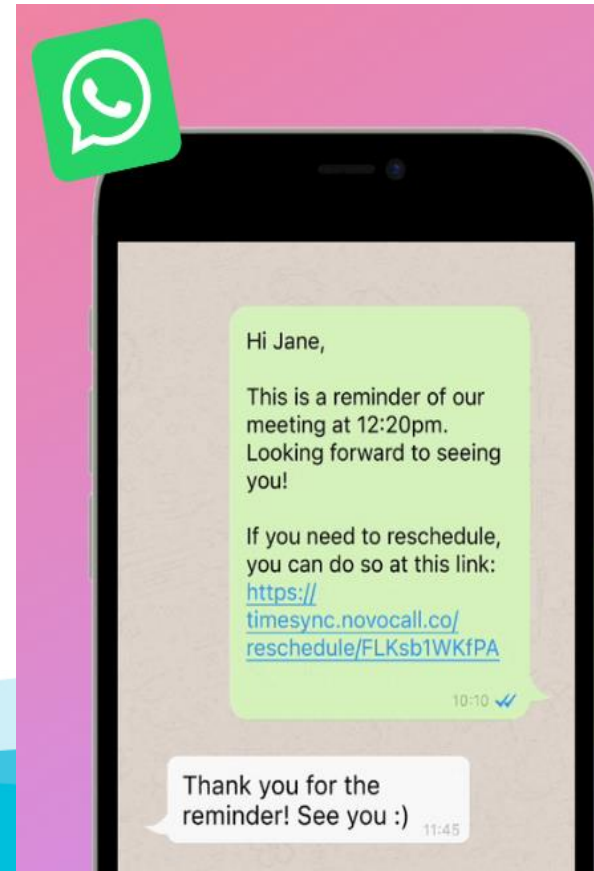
Hi Jane,

This is a reminder of our meeting at 12:20pm. Looking forward to seeing you!

If you need to reschedule, you can do so at this link: https://timesync.novocall.co/reschedule/FLKsb1WKfPA

10:10

Thank you for the reminder! See you :)

11:45